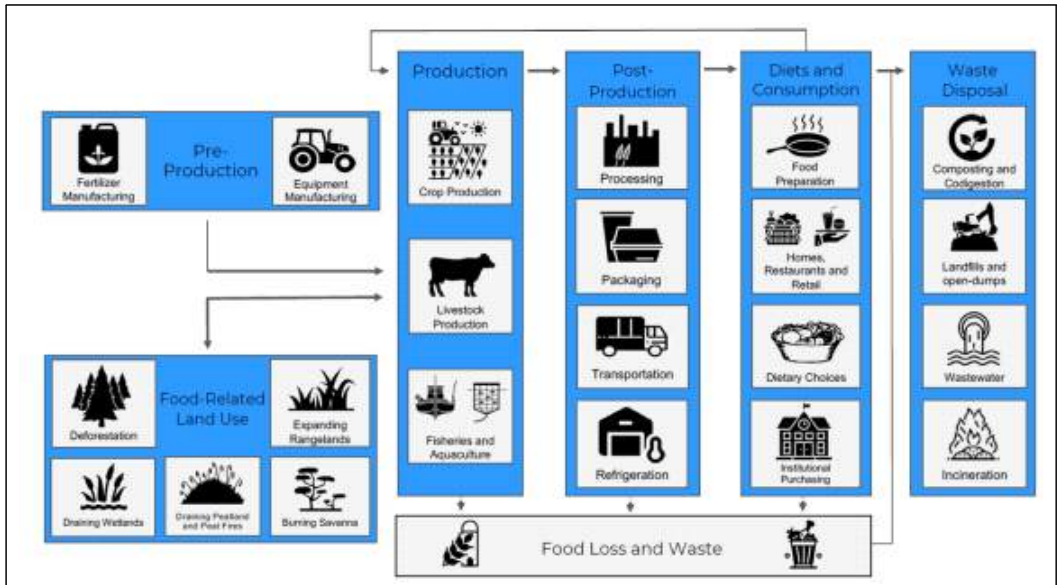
Pre-Production

Fertilizer Manufacturing

Equipment Manufacturing

Food-Related Land Use

Deforestation

Expanding Rangelands

Draining Wetlands

Draining Peatland and Peat Fires

Burning Savanna

Production

Crop Production

Livestock Production

Fisheries and Aquaculture

Post-Production

Processing

Packaging

Transportation

Refrigeration

Diets and Consumption

Food Preparation

Homes, Restaurants and Retail

Dietary Choices

Institutional Purchasing

Waste Disposal

Composting and Codigestion

Landfills and open-dumps

Wastewater

Incineration

Food Loss and Waste